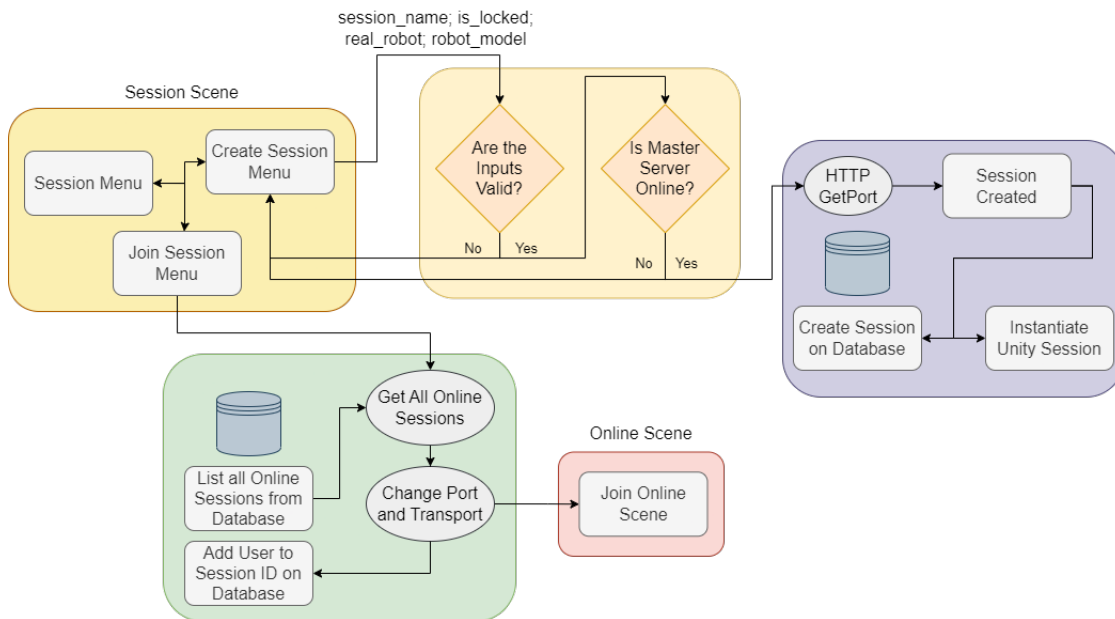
session_name; is_locked; real_robot; robot_model

Session Scene

Session Menu

Create Session Menu

Join Session Menu

Are the Inputs Valid?

No

Yes

Is Master Server Online?

No

Yes

HTTP GetPort

Session Created

Create Session on Database

Instantiate Unity Session

Get All Online Sessions

List all Online Sessions from Database

Change Port and Transport

Add User to Session ID on Database

Online Scene

Join Online Scene